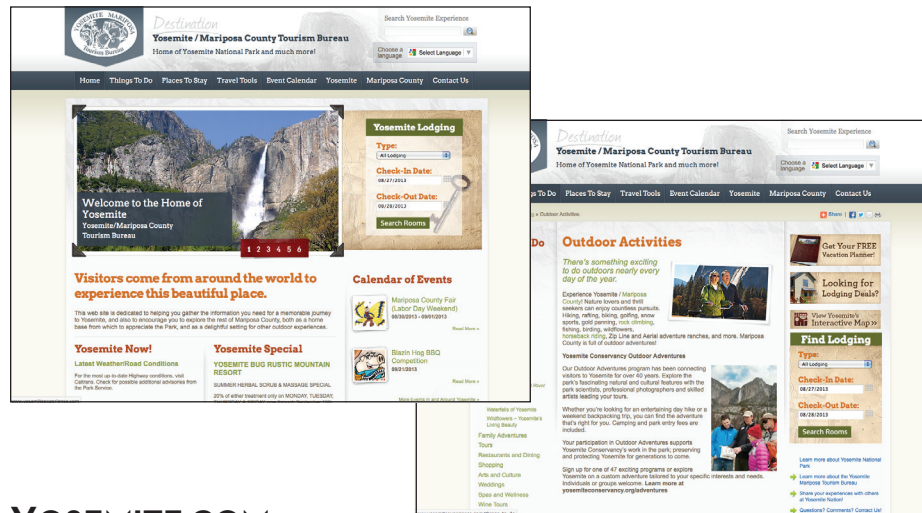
Yosemite Mariposa Tourism Bureau

Destination

Yosemite / Mariposa County Tourism Bureau

Home of Yosemite National Park and much more!

Search Yosemite Experience

Choose a language Select Language

Home Things To Do Places To Stay Travel Tools Event Calendar Yosemite Mariposa County Contact Us

Welcome to the Home of Yosemite

Yosemite/Mariposa County Tourism Bureau

1 2 3 4 5 6

Yosemite Lodging

Type:

All Lodging

Check-In Date:

08/27/2013

Check-Out Date:

08/28/2013

Search Rooms

Visitors come from around the world to experience this beautiful place.

This web site is dedicated to helping you gather the information you need for a memorable journey to Yosemite, and also to encourage you to explore the rest of Mariposa County, both as a home base from which to appreciate the Park, and as a delightful setting for other outdoor experiences.

Yosemite Now!

Latest Weather/Road Conditions

For the most up-to-date Highway conditions, visit Caltrans. Check for possible additional advisories from the Park Service.

Yosemite Special

YOSEMITE BUG RUSTIC MOUNTAIN RESORT

SUMMER HERBAL SCRUB & MASSAGE SPECIAL

20% of either treatment only on MONDAY, TUESDAY,

Calendar of Events

Mariposa County Fair (Labor Day Weekend)

08/29/2013 – 09/01/2013

Read More »

Blazin Hog BBQ Competition

08/21/2013

Read More »

More Events in and Around Yosemite »

Destination

Yosemite / Mariposa County Tourism Bureau

Home of Yosemite National Park and much more!

Search Yosemite Experience

Choose a language Select Language

s To Do Places To Stay Travel Tools Event Calendar Yosemite Mariposa County Contact Us

» Outdoor Activities

Share

Do

Outdoor Activities

There's something exciting to do outdoors nearly every day of the year.

Experience Yosemite / Mariposa County! Nature lovers and thrill seekers can enjoy countless pursuits. Hiking, rafting, biking, golfing, snow sports, gold panning, rock climbing, fishing, birding, wildflowers, horseback riding, Zip Line and Aerial adventure ranches, and more. Mariposa County is full of outdoor adventures!

Yosemite Conservancy Outdoor Adventures

Our Outdoor Adventures program has been connecting visitors to Yosemite for over 40 years. Explore the park's fascinating natural and cultural features with the park scientists, professional photographers and skilled artists leading your tours.

Whether you're looking for an entertaining day hike or a weekend backpacking trip, you can find the adventure that's right for you. Camping and park entry fees are included.

Your participation in Outdoor Adventures supports Yosemite Conservancy's work in the park, preserving and protecting Yosemite for generations to come.

Sign up for one of 47 exciting programs or explore Yosemite on a custom adventure tailored to your specific interests and needs. Individuals or groups welcome. Learn more at yosemiteconservancy.org/adventures

River

Waterfalls of Yosemite

Wildflowers – Yosemite's Living Beauty

Family Adventures

Tours

Restaurants and Dining

Shopping

Arts and Culture

Weddings

Spas and Wellness

Wine Tours

Get Your FREE Vacation Planner!

Looking for Lodging Deals?

View Yosemite's Interactive Map »

Find Lodging

Type:

All Lodging

Check-In Date:

08/27/2013

Check-Out Date:

08/28/2013

Search Rooms

Learn more about Yosemite National Park

Learn more about the Yosemite Mariposa Tourism Bureau

Share your experiences with others at Yosemite Nation!

Questions? Comments? Contact Us!

YOSEMITE.COM